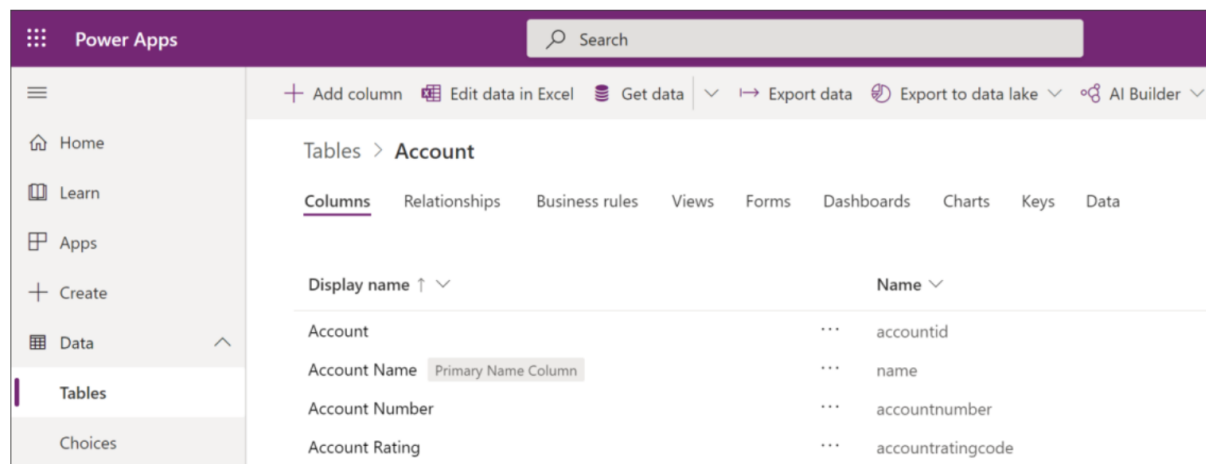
Power Apps

Search

Home
Learn
Apps
Create
Data
Tables
Choices

Add column   Edit data in Excel   Get data   Export data   Export to data lake   AI Builder

Tables > Account

Columns   Relationships   Business rules   Views   Forms   Dashboards   Charts   Keys   Data

| Display name ↑ | | Name |
|---|---|---|
| Account | ··· | accountid |
| Account Name Primary Name Column | ··· | name |
| Account Number | ··· | accountnumber |
| Account Rating | ··· | accountratingcode |